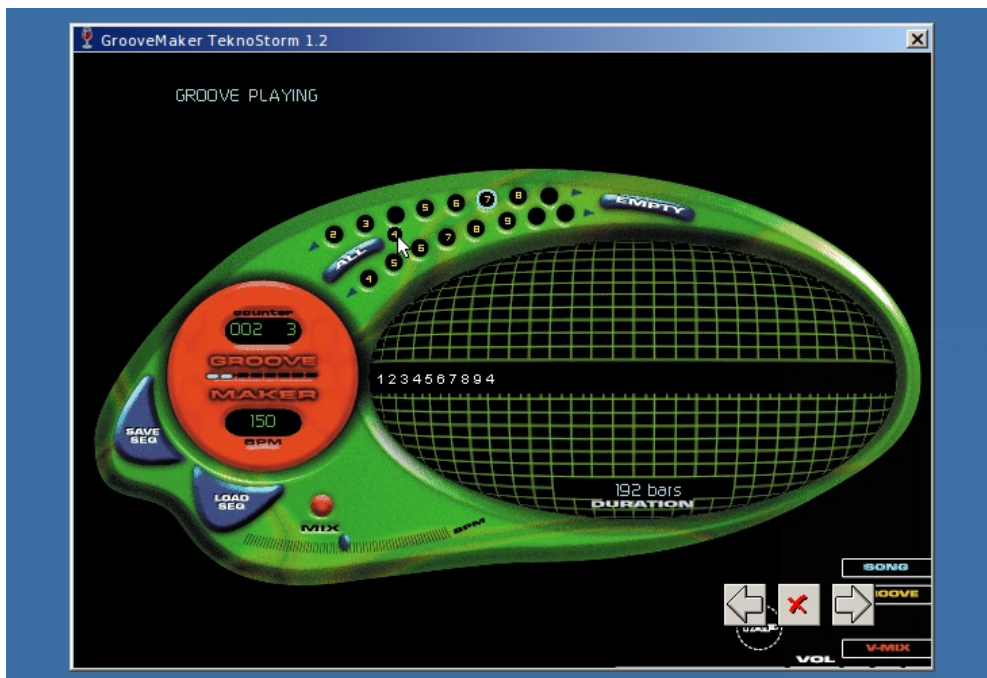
GrooveMaker TeknoStorm 1.2

GROOVE PLAYING

2 3 4 5 6 7 8 5 6 7 8 9 4 5 6 7 8

ALL

EMPTY

counter
002 3

GROOVE
MAKER

150
BPM

SAVE SEQ

LOAD SEQ

MIX

BPM

1234567894

192 bars
DURATION

SONG
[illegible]OOVE
V-MIX
VOL